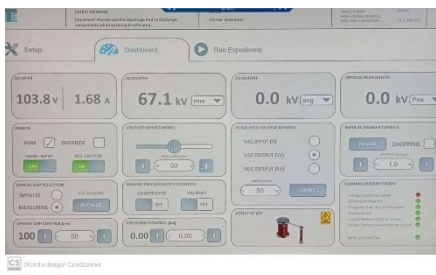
Setup

Dashboard

Run Experiment

AC INPUT

103.8 V

1.68 A

67.1 kV

rms

0.0 kV

avg

0.0 kV

Pos

POWER

FUSE

DISCHARGE

ON

ON

OFF

OFF

50

50

100

30

0.00

0.00

1.0

VAC INPUT [kV]

VAC OUTPUT [kV]

VDC OUTPUT [kV]

CHOPPING

IMPULSE

MEASURING

CS Dipindai dengan CamScanner